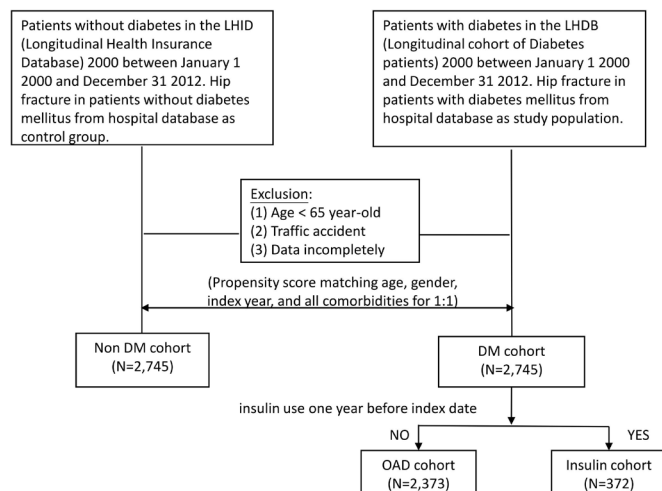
Patients without diabetes in the LHID (Longitudinal Health Insurance Database) 2000 between January 1 2000 and December 31 2012. Hip fracture in patients without diabetes mellitus from hospital database as control group.

Patients with diabetes in the LHDB (Longitudinal cohort of Diabetes patients) 2000 between January 1 2000 and December 31 2012. Hip fracture in patients with diabetes mellitus from hospital database as study population.

Exclusion:
(1) Age < 65 year-old
(2) Traffic accident
(3) Data incompletely

(Propensity score matching age, gender, index year, and all comorbidities for 1:1)

Non DM cohort
(N=2,745)

DM cohort
(N=2,745)

insulin use one year before index date

NO

YES

OAD cohort
(N=2,373)

Insulin cohort
(N=372)